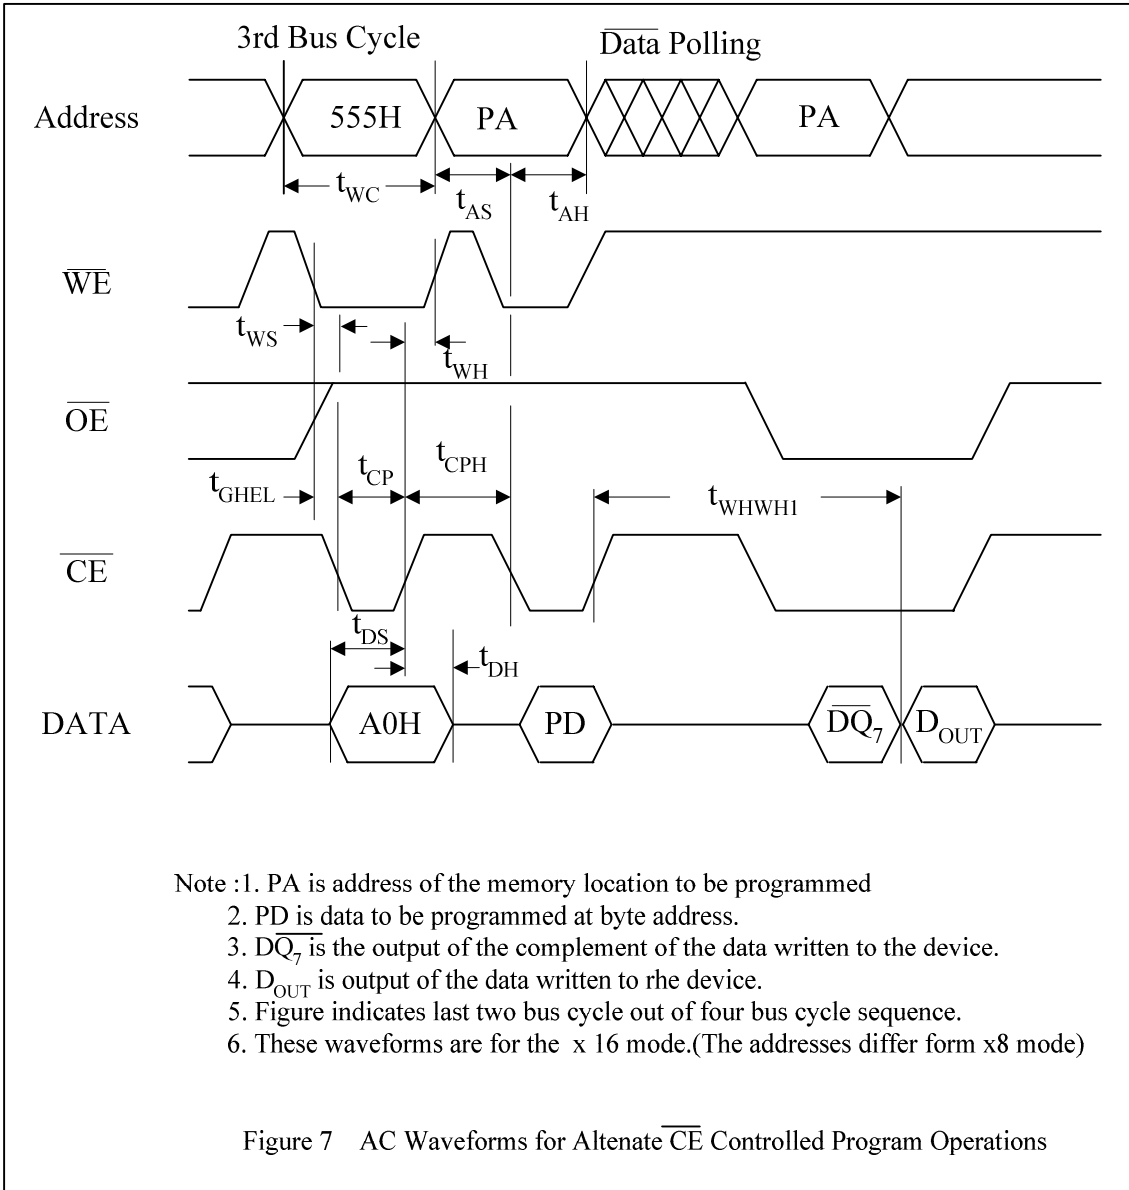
3rd Bus Cycle

$\overline{\text{Data}}$ Polling

Address

555H

PA

PA

$t_{WC}$

$t_{AS}$

$t_{AH}$

$\overline{WE}$

$t_{WS}$

$t_{WH}$

$\overline{OE}$

$t_{GHEL}$

$t_{CP}$

$t_{CPH}$

$t_{WHWH1}$

$\overline{CE}$

$t_{DS}$

$t_{DH}$

DATA

A0H

PD

$D\overline{Q_7}$

$D_{OUT}$

Note :1. PA is address of the memory location to be programmed
2. PD is data to be programmed at byte address.
3. $D\overline{Q_7}$ is the output of the complement of the data written to the device.
4. $D_{OUT}$ is output of the data written to rhe device.
5. Figure indicates last two bus cycle out of four bus cycle sequence.
6. These waveforms are for the x 16 mode.(The addresses differ form x8 mode)

Figure 7 AC Waveforms for Altenate $\overline{CE}$ Controlled Program Operations